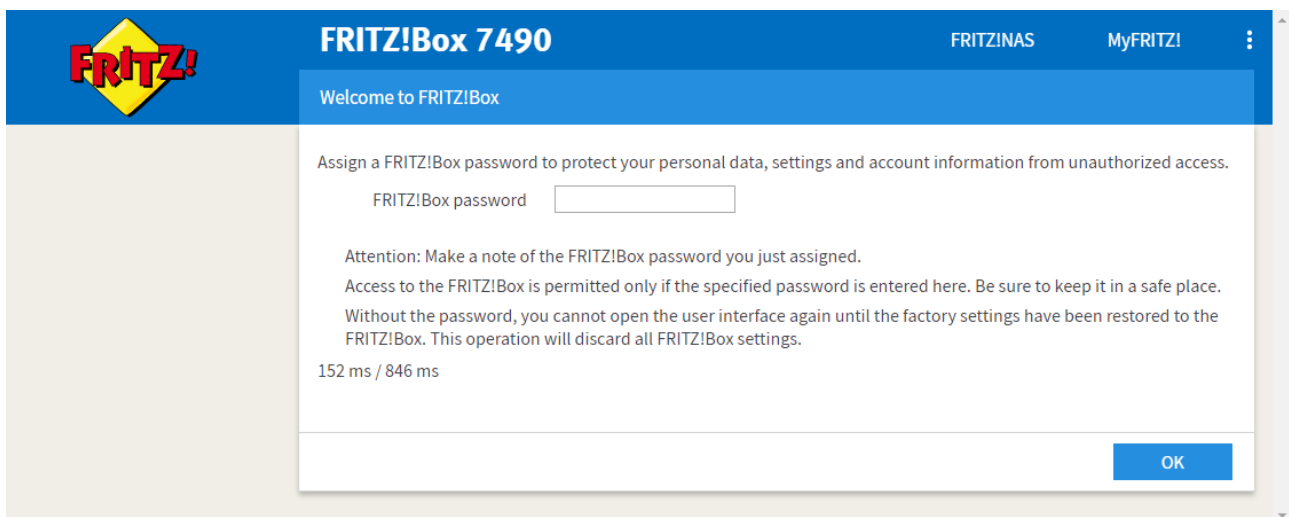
FRITZ!

FRITZ!Box 7490

FRITZ!NAS

MyFRITZ!

Welcome to FRITZ!Box

Assign a FRITZ!Box password to protect your personal data, settings and account information from unauthorized access.

FRITZ!Box password

Attention: Make a note of the FRITZ!Box password you just assigned.

Access to the FRITZ!Box is permitted only if the specified password is entered here. Be sure to keep it in a safe place.

Without the password, you cannot open the user interface again until the factory settings have been restored to the FRITZ!Box. This operation will discard all FRITZ!Box settings.

152 ms / 846 ms

OK